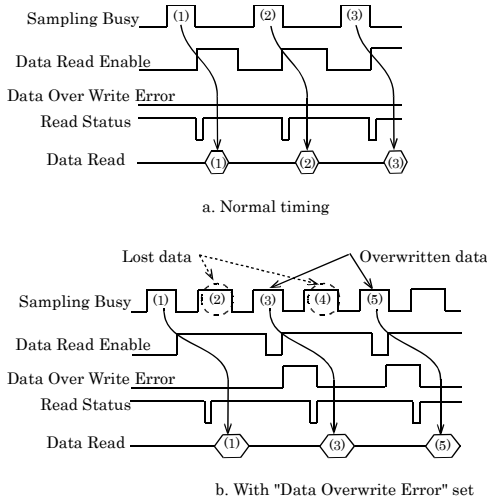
Sampling Busy
(1)
(2)
(3)
Data Read Enable
Data Over Write Error
Read Status
Data Read
(1)
(2)
(3)

a. Normal timing

Lost data
Overwritten data
Sampling Busy
(1)
(2)
(3)
(4)
(5)
Data Read Enable
Data Over Write Error
Read Status
Data Read
(1)
(3)
(5)

b. With "Data Overwrite Error" set